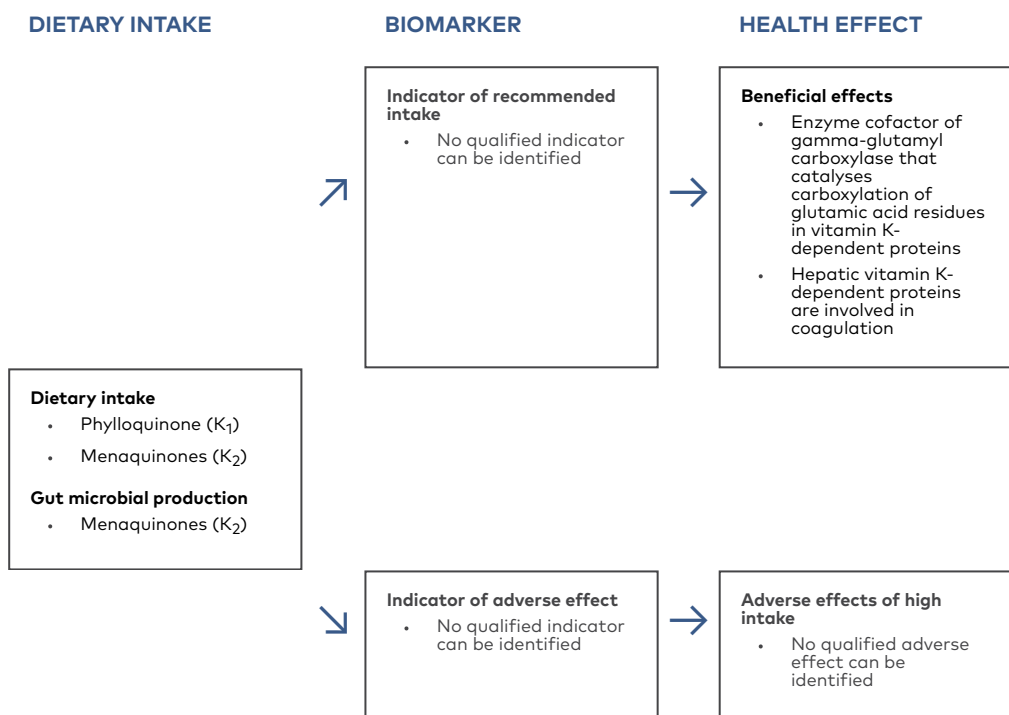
DIETARY INTAKE

BIOMARKER

HEALTH EFFECT

Dietary intake
- Phylloquinone ($K_1$)
- Menaquinones ($K_2$)

Gut microbial production
- Menaquinones ($K_2$)

Indicator of recommended intake
- No qualified indicator can be identified

Beneficial effects
- Enzyme cofactor of gamma-glutamyl carboxylase that catalyses carboxylation of glutamic acid residues in vitamin K-dependent proteins
- Hepatic vitamin K-dependent proteins are involved in coagulation

Indicator of adverse effect
- No qualified indicator can be identified

Adverse effects of high intake
- No qualified adverse effect can be identified